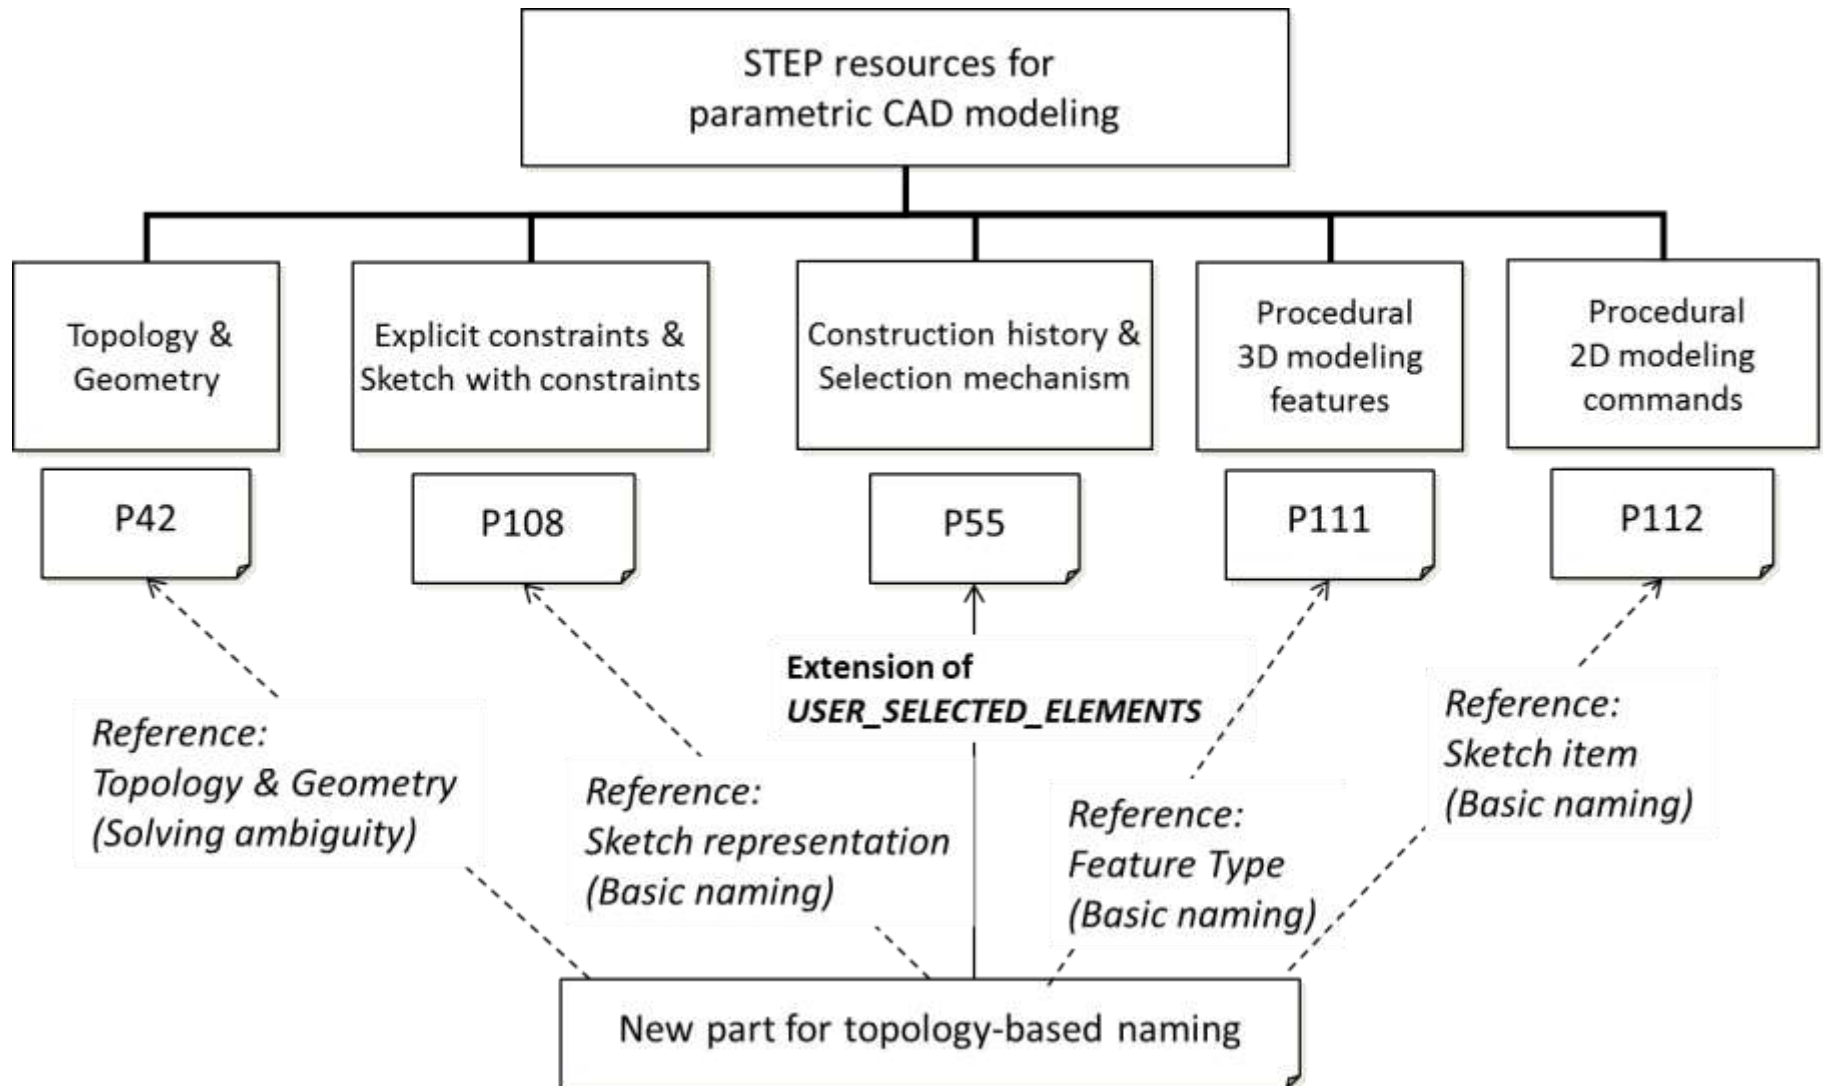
STEP resources for parametric CAD modeling

Topology & Geometry

Explicit constraints & Sketch with constraints

Construction history & Selection mechanism

Procedural 3D modeling features

Procedural 2D modeling commands

P42

P108

P55

P111

P112

Extension of USER_SELECTED_ELEMENTS

Reference: Topology & Geometry (Solving ambiguity)

Reference: Sketch representation (Basic naming)

Reference: Feature Type (Basic naming)

Reference: Sketch item (Basic naming)

New part for topology-based naming